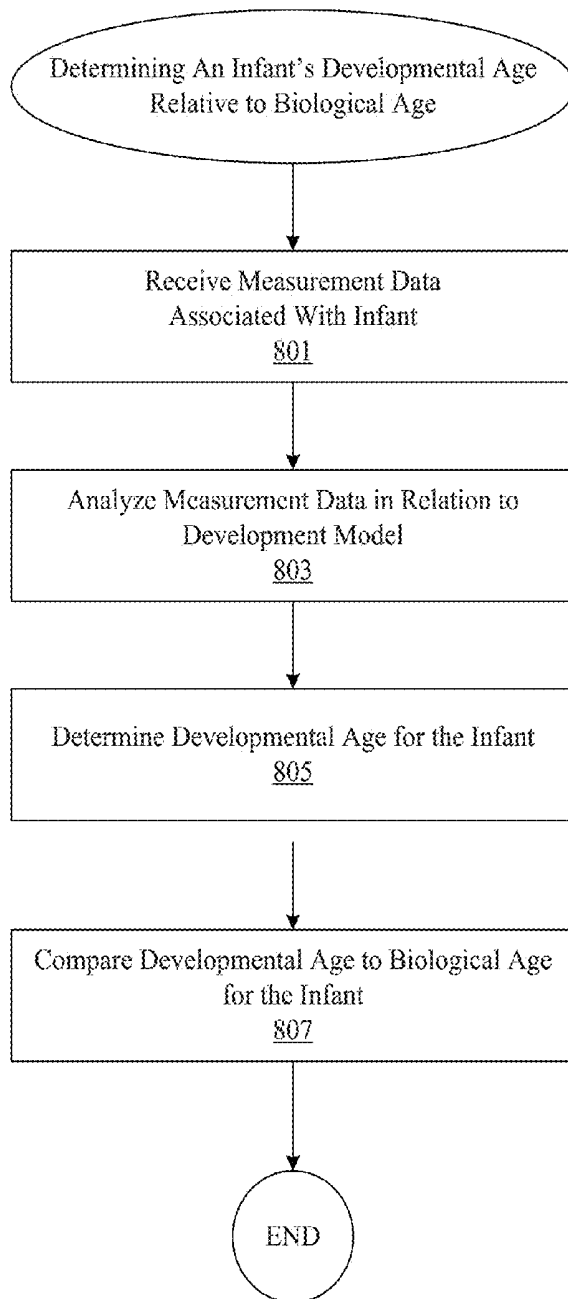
Determining An Infant's Developmental Age Relative to Biological Age

Receive Measurement Data Associated With Infant
801

Analyze Measurement Data in Relation to Development Model
803

Determine Developmental Age for the Infant
805

Compare Developmental Age to Biological Age for the Infant
807

END